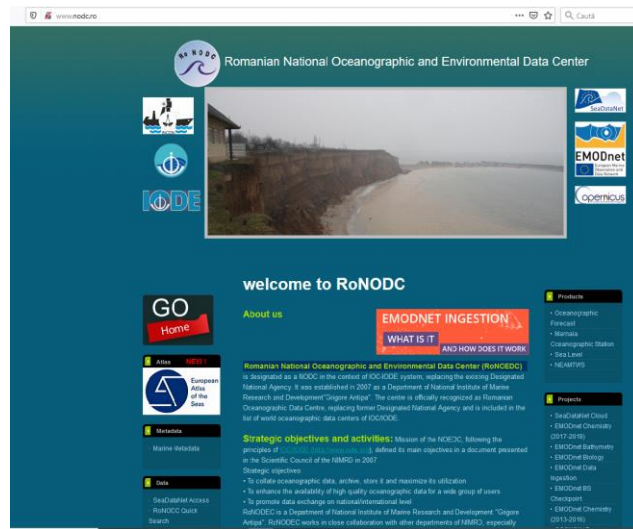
www.nodc.ro

Caută

RoNODC

Romanian National Oceanographic and Environmental Data Center

IODE

SeaDataNet

EMODnet European Marine Observation and Data Network

copernicus

welcome to RoNODC

GO Home

About us

EMODNET INGESTION
WHAT IS IT
AND HOW DOES IT WORK

Products
• Oceanographic Forecast
• Mamaia Oceanographic Station
• Sea Level
• NEAMTWS

Atlas NEW!
European Atlas of the Seas

Metadata
Marine Metadata

Data
SeaDataNet Access
RoNODC Quick Search

Romanian National Oceanographic and Environmental Data Center (RoNODC) is designated as a NODC in the context of IOC-IODE system, replacing the existing Designated National Agency. It was established in 2007 as a Department of National Institute of Marine Research and Development "Grigore Antipa". The centre is officially recognized as Romanian Oceanographic Data Centre, replacing former Designated National Agency and is included in the list of world oceanographic data centers of IOC/IODE.

Strategic objectives and activities: Mission of the NODC, following the principles of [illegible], defined its main objectives in a document presented in the Scientific Council of the NIMRD in 2007
Strategic objectives
• To collate oceanographic data, archive, store it and maximize its utilization
• To enhance the availability of high quality oceanographic data for a wide group of users
• To promote data exchange on national/international level
RoNODEC is a Department of National Institute of Marine Research and Development "Grigore Antipa". RoNODEC works in close collaboration with other departments of NIMRD, especially

Projects
• SeaDataNet Cloud
• EMODnet Chemistry (2017-2019)
• EMODnet Bathymetry
• EMODnet Biology
• EMODnet Data Ingestion
• EMODnet BS Checkpoint
• EMODnet Chemistry (2013-2016)